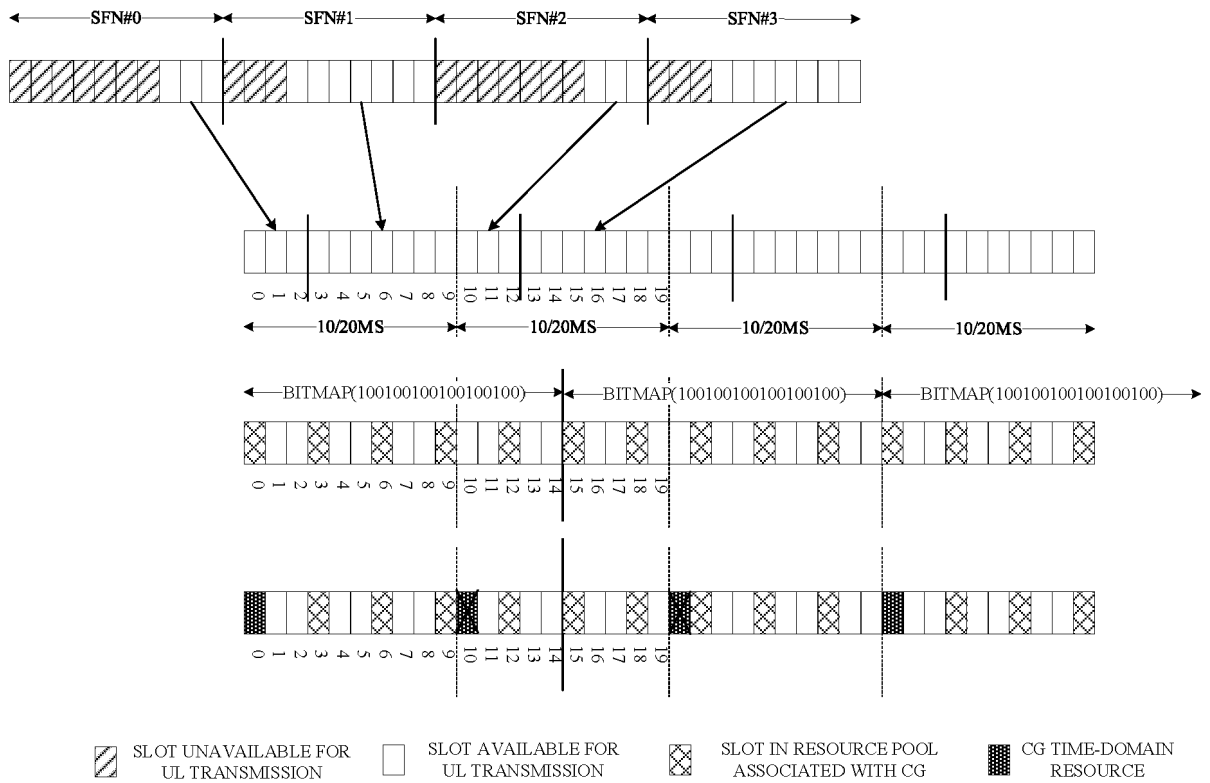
SFN#0 SFN#1 SFN#2 SFN#3

0 1 2 3 4 5 6 7 8 9 10 11 12 13 14 15 16 17 18 19

10/20MS 10/20MS 10/20MS 10/20MS

BITMAP(100100100100100100) BITMAP(100100100100100100) BITMAP(100100100100100100)

0 1 2 3 4 5 6 7 8 9 10 11 12 13 14 15 16 17 18 19

0 1 2 3 4 5 6 7 8 9 10 11 12 13 14 15 16 17 18 19

SLOT UNAVAILABLE FOR UL TRANSMISSION

SLOT AVAILABLE FOR UL TRANSMISSION

SLOT IN RESOURCE POOL ASSOCIATED WITH CG

CG TIME-DOMAIN RESOURCE